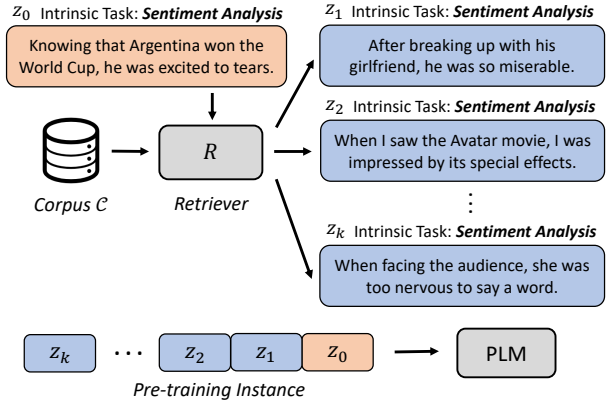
$z_0$ Intrinsic Task: ***Sentiment Analysis***

Knowing that Argentina won the World Cup, he was excited to tears.

$z_1$ Intrinsic Task: ***Sentiment Analysis***

After breaking up with his girlfriend, he was so miserable.

$R$

$z_2$ Intrinsic Task: ***Sentiment Analysis***

When I saw the Avatar movie, I was impressed by its special effects.

*Corpus $\mathcal{C}$*

*Retriever*

⋮

$z_k$ Intrinsic Task: ***Sentiment Analysis***

When facing the audience, she was too nervous to say a word.

$z_k$ ··· $z_2$ $z_1$ $z_0$

PLM

*Pre-training Instance*